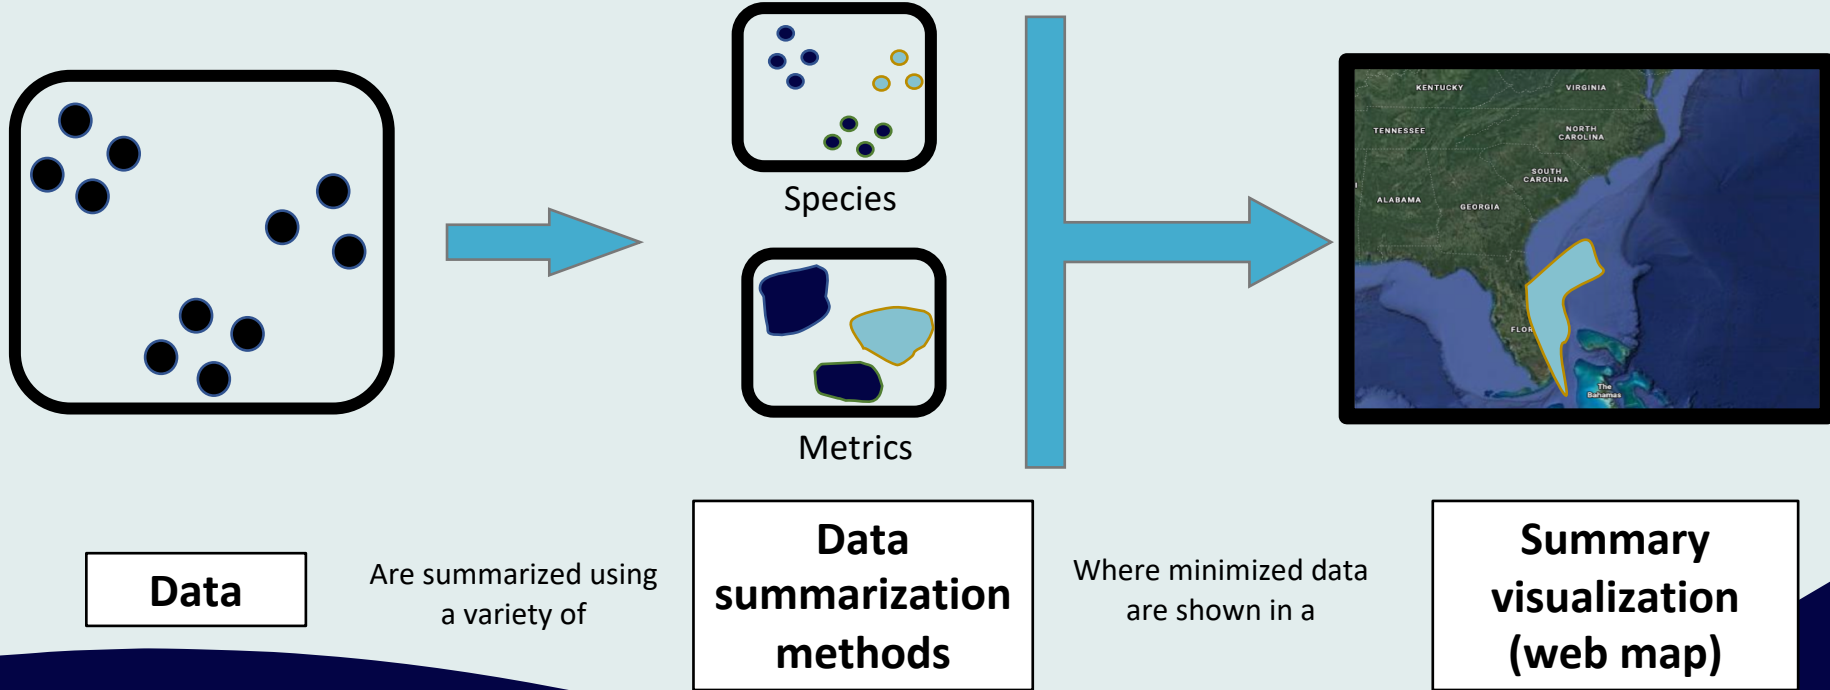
Species

Metrics

KENTUCKY
VIRGINIA
TENNESSEE
NORTH CAROLINA
SOUTH CAROLINA
ALABAMA
GEORGIA
FLOR
The Bahamas

Data

Are summarized using a variety of

Data summarization methods

Where minimized data are shown in a

Summary visualization (web map)